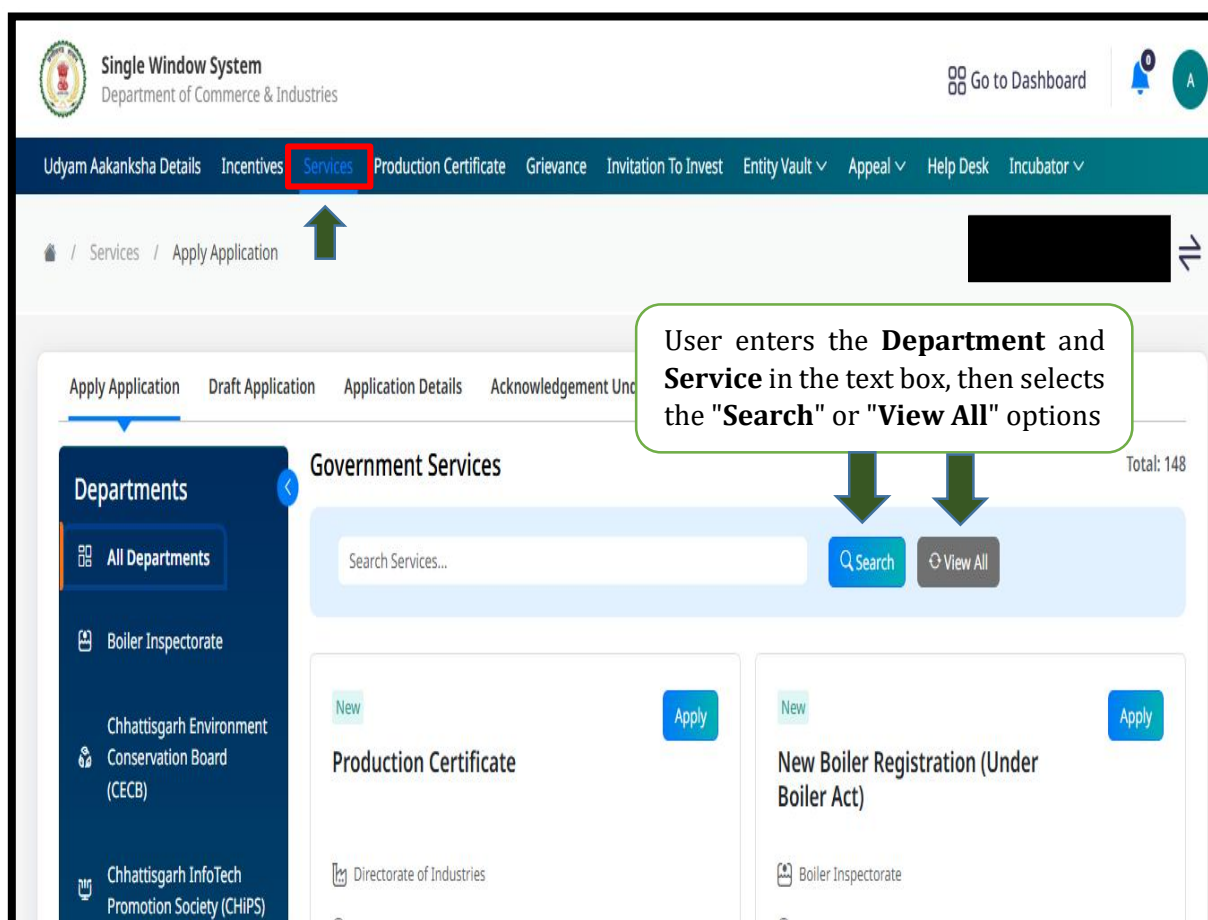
Single Window System
Department of Commerce & Industries

Go to Dashboard

0

A

Udyam Aakanksha Details Incentives Services Production Certificate Grievance Invitation To Invest Entity Vault Appeal Help Desk Incubator

/ Services / Apply Application

User enters the **Department** and **Service** in the text box, then selects the "**Search**" or "**View All**" options

Apply Application Draft Application Application Details Acknowledgement Und

Departments

All Departments

Boiler Inspectorate

Chhattisgarh Environment Conservation Board (CECB)

Chhattisgarh InfoTech Promotion Society (CHiPS)

Government Services

Total: 148

Search Services...

Search

View All

New

Apply

Production Certificate

Directorate of Industries

New

Apply

New Boiler Registration (Under Boiler Act)

Boiler Inspectorate